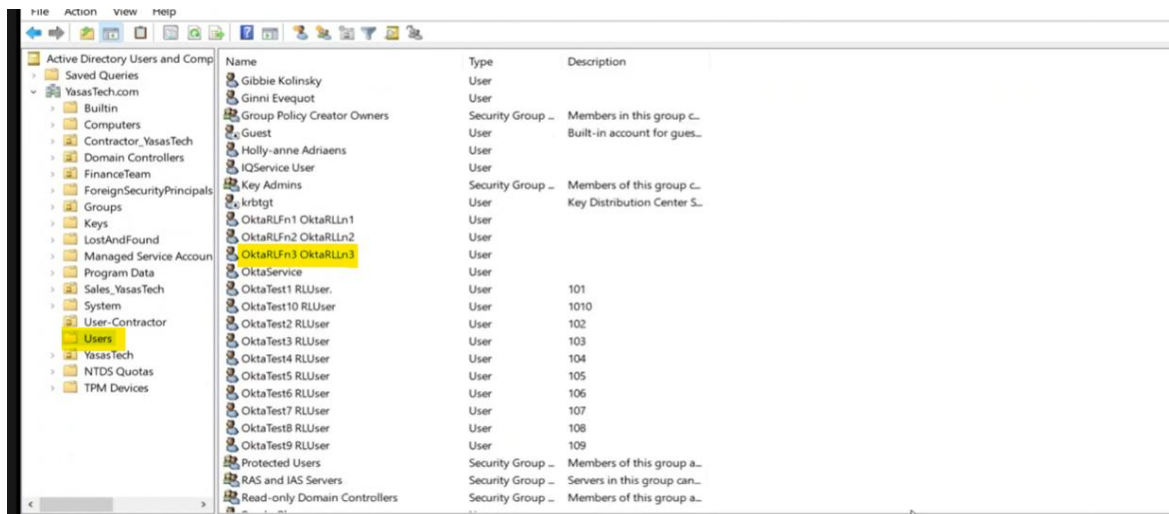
File Action View Help

Active Directory Users and Comp
Saved Queries
YasasTech.com
Builtin
Computers
Contractor_YasasTech
Domain Controllers
FinanceTeam
ForeignSecurityPrincipals
Groups
Keys
LostAndFound
Managed Service Accoun
Program Data
Sales_YasasTech
System
User-Contractor
Users
YasasTech
NTDS Quotas
TPM Devices

| Name | Type | Description |
|---|---|---|
| Gibbie Kolinsky | User | |
| Ginni Evequot | User | |
| Group Policy Creator Owners | Security Group ... | Members in this group c... |
| Guest | User | Built-in account for gues... |
| Holly-anne Adriaens | User | |
| IQService User | User | |
| Key Admins | Security Group ... | Members of this group c... |
| krbtgt | User | Key Distribution Center S... |
| OktaRLFn1 OktaRLLn1 | User | |
| OktaRLFn2 OktaRLLn2 | User | |
| OktaRLFn3 OktaRLLn3 | User | |
| OktaService | User | |
| OktaTest1 RLUser. | User | 101 |
| OktaTest10 RLUser | User | 1010 |
| OktaTest2 RLUser | User | 102 |
| OktaTest3 RLUser | User | 103 |
| OktaTest4 RLUser | User | 104 |
| OktaTest5 RLUser | User | 105 |
| OktaTest6 RLUser | User | 106 |
| OktaTest7 RLUser | User | 107 |
| OktaTest8 RLUser | User | 108 |
| OktaTest9 RLUser | User | 109 |
| Protected Users | Security Group ... | Members of this group a... |
| RAS and IAS Servers | Security Group ... | Servers in this group can... |
| Read-only Domain Controllers | Security Group ... | Members of this group a... |